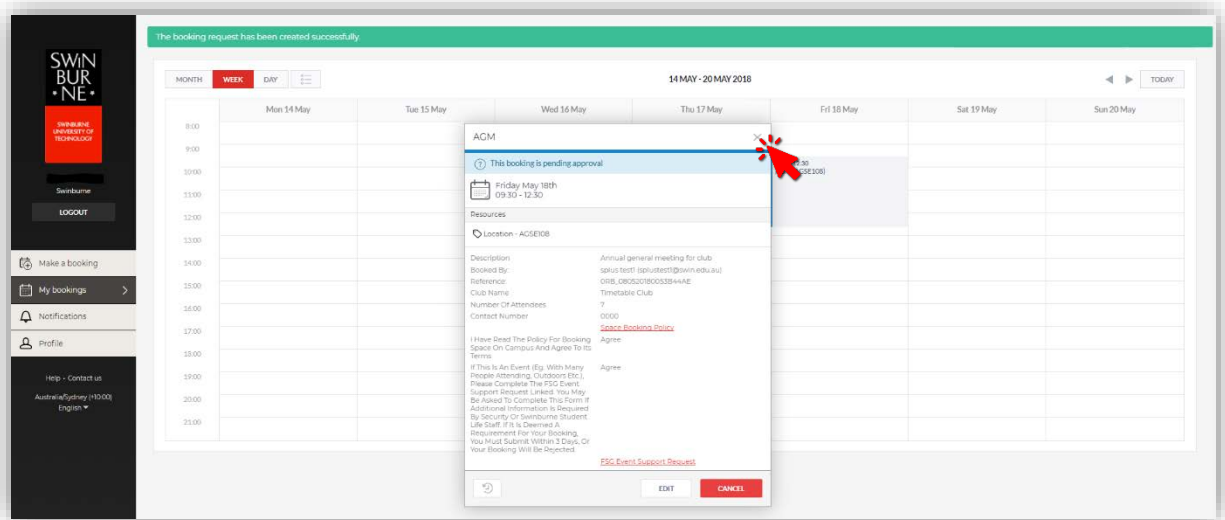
SWIN BUR •NE•

SWINBURNE UNIVERSITY OF TECHNOLOGY

Swinburne

LOGOUT

Make a booking

My bookings

Notifications

Profile

Help - Contact us

Australia/Sydney (+10:00)

English

The booking request has been created successfully.

MONTH WEEK DAY

14 MAY - 20 MAY 2018

TODAY

| | Mon 14 May | Tue 15 May | Wed 16 May | Thu 17 May | Fri 18 May | Sat 19 May | Sun 20 May |
|---|---|---|---|---|---|---|---|
| 8:00 | | | | | | | |
| 9:00 | | | | | | | |
| 10:00 | | | | | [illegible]30 ([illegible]GSE108) | | |
| 11:00 | | | | | | | |
| 12:00 | | | | | | | |
| 13:00 | | | | | | | |
| 14:00 | | | | | | | |
| 15:00 | | | | | | | |
| 16:00 | | | | | | | |
| 17:00 | | | | | | | |
| 18:00 | | | | | | | |
| 19:00 | | | | | | | |
| 20:00 | | | | | | | |
| 21:00 | | | | | | | |

AGM

This booking is pending approval

Friday May 18th
09:30 - 12:30

Resources

Location - AGSE108

Description: Annual general meeting for club
Booked By: splustest1 (splustest1@swin.edu.au)
Reference: ORB_080520180053844AE
Club Name: Timetable Club
Number Of Attendees: 7
Contact Number: 0000
Space Booking Policy
I Have Read The Policy For Booking Space On Campus And Agree To Its Terms: Agree
If This Is An Event (Eg. With Many People Attending, Outdoor Etc.), Please Complete The FSG Event Support Request Linked. You May Be Asked To Complete This Form If Additional Information Is Required By Security Or Swinburne Student Life Staff. If It Is Deemed A Requirement For Your Booking, You Must Submit Within 3 Days, Or Your Booking Will Be Rejected.: Agree
FSG Event Support Request

EDIT CANCEL